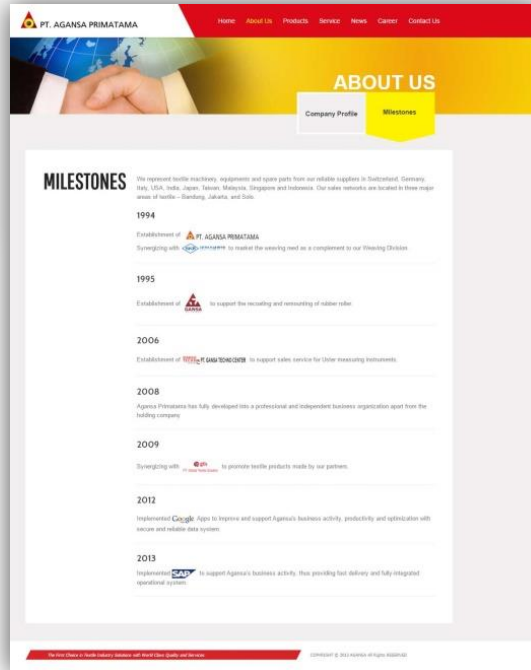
PT. AGANSA PRIMATAMA

Home About Us Products Service News Career Contact Us

ABOUT US

Company Profile Milestones

MILESTONES

We represent textile machinery, equipments and spare parts from our reliable suppliers in Switzerland, Germany, Italy, USA, India, Japan, Taiwan, Malaysia, Singapore and Indonesia. Our sales networks are located in three major areas of textile – Bandung, Jakarta, and Solo.

1994

Establishment of PT. AGANSA PRIMATAMA

Synergizing with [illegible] to market the weaving reed as a complement to our Weaving Division.

1995

Establishment of GANSA to support the recoating and remounting of rubber roller.

2006

Establishment of PT. GANSA TECHNO CENTER to support sales service for Uster measuring instruments.

2008

Agansa Primatama has fully developed into a professional and independent business organization apart from the holding company.

2009

Synergizing with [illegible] to promote textile products made by our partners.

2012

Implemented Google Apps to improve and support Agansa's business activity, productivity and optimization with secure and reliable data system.

2013

Implemented SAP to support Agansa's business activity, thus providing fast delivery and fully integrated operational system.

The First Choice in Textile Industry Solutions with World Class Quality and Services

COPYRIGHT © 2013 AGANSA All Rights Reserved